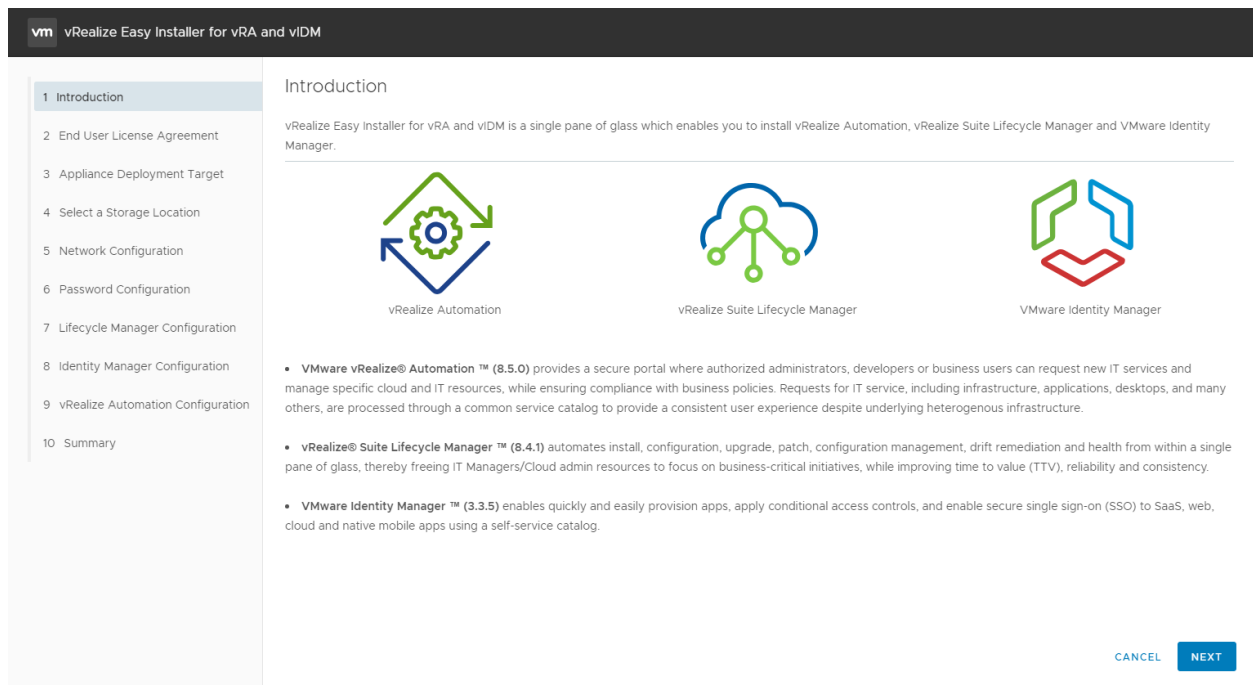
vm vRealize Easy Installer for vRA and vIDM

1 Introduction
2 End User License Agreement
3 Appliance Deployment Target
4 Select a Storage Location
5 Network Configuration
6 Password Configuration
7 Lifecycle Manager Configuration
8 Identity Manager Configuration
9 vRealize Automation Configuration
10 Summary

Introduction

vRealize Easy Installer for vRA and vIDM is a single pane of glass which enables you to install vRealize Automation, vRealize Suite Lifecycle Manager and VMware Identity Manager.

vRealize Automation

vRealize Suite Lifecycle Manager

VMware Identity Manager

• VMware vRealize® Automation ™ (8.5.0) provides a secure portal where authorized administrators, developers or business users can request new IT services and manage specific cloud and IT resources, while ensuring compliance with business policies. Requests for IT service, including infrastructure, applications, desktops, and many others, are processed through a common service catalog to provide a consistent user experience despite underlying heterogenous infrastructure.

• vRealize® Suite Lifecycle Manager ™ (8.4.1) automates install, configuration, upgrade, patch, configuration management, drift remediation and health from within a single pane of glass, thereby freeing IT Managers/Cloud admin resources to focus on business-critical initiatives, while improving time to value (TTV), reliability and consistency.

• VMware Identity Manager ™ (3.3.5) enables quickly and easily provision apps, apply conditional access controls, and enable secure single sign-on (SSO) to SaaS, web, cloud and native mobile apps using a self-service catalog.

CANCEL NEXT